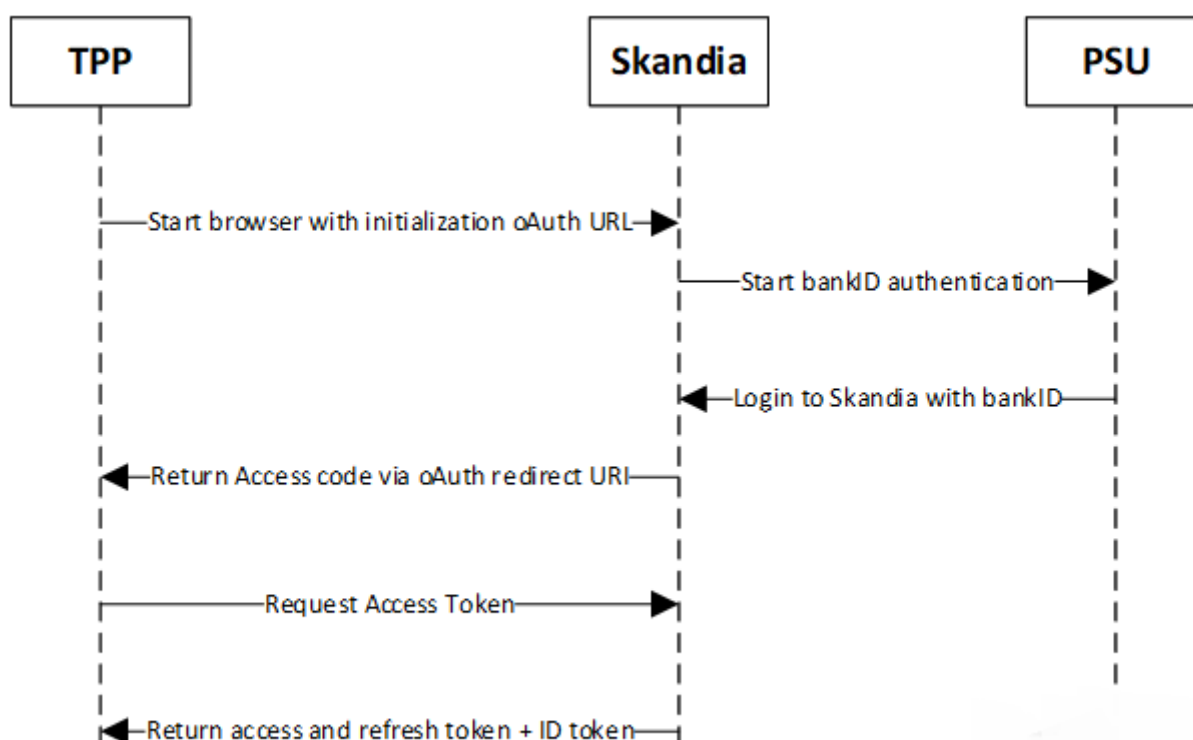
TPP

Skandia

PSU

Start browser with initialization oAuth URL

Start bankID authentication

Login to Skandia with bankID

Return Access code via oAuth redirect URI

Request Access Token

Return access and refresh token + ID token